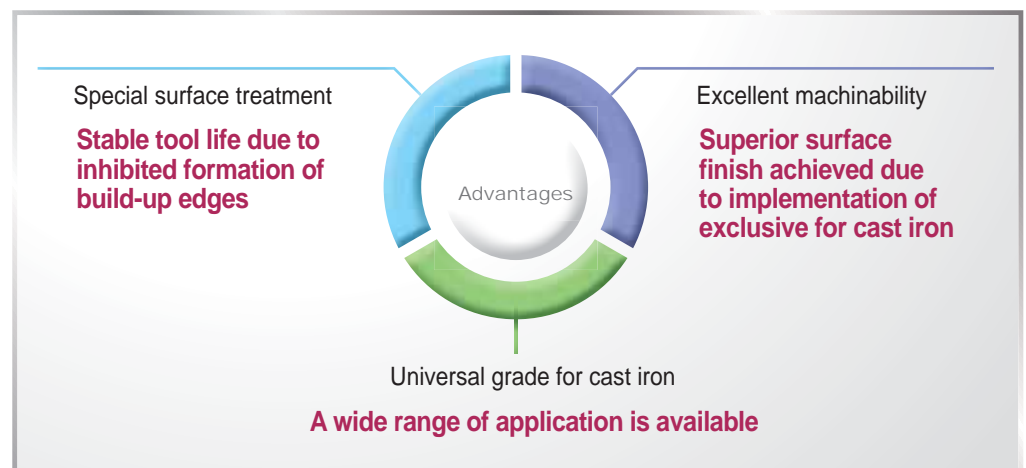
Special surface treatment

Stable tool life due to inhibited formation of build-up edges

Advantages

Excellent machinability

Superior surface finish achieved due to implementation of exclusive for cast iron

Universal grade for cast iron

A wide range of application is available